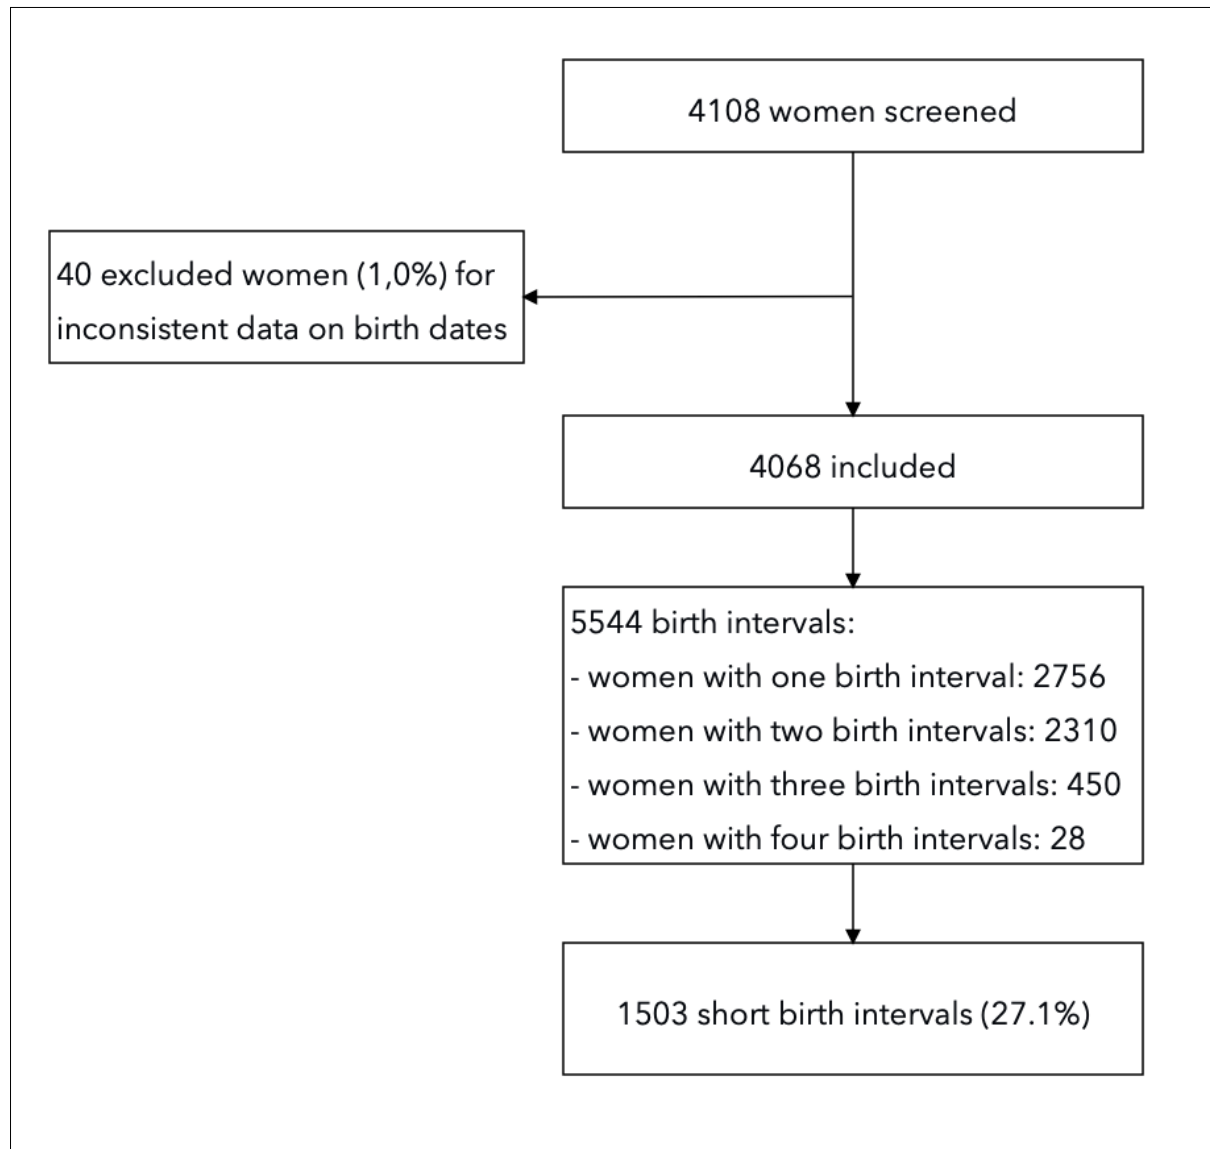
4108 women screened

40 excluded women (1,0%) for inconsistent data on birth dates

4068 included

5544 birth intervals:
- women with one birth interval: 2756
- women with two birth intervals: 2310
- women with three birth intervals: 450
- women with four birth intervals: 28

1503 short birth intervals (27.1%)